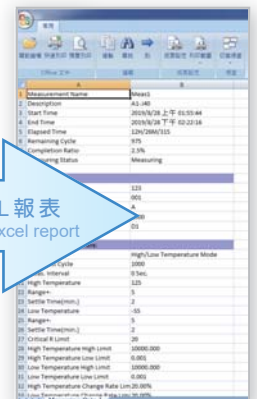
常用

Office 文件

| | A | B |
|---|---|---|
| 1 | Measurement Name | Meas1 |
| 2 | Description | A1-/40 |
| 3 | Start Time | 2019/8/28 上午 01:55:44 |
| 4 | End Time | 2019/8/28 下午 02:22:16 |
| 5 | Elapsed Time | 12h/28M/31S |
| 6 | Remaining Cycle | 975 |
| 7 | Completion Ratio | 2.5% |
| 8 | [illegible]uring Status | Measuring |
| | | 123 |
| | | 001 |
| | | A |
| | | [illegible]00 |
| | | 01 |
| | | High/Low Temperature Mode |
| | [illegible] Cycle | 1000 |
| | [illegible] Interval | 0 Sec. |
| 21 | High Temperature | 125 |
| 22 | Range+- | 5 |
| 23 | Settle Time(min.) | 2 |
| 24 | Low Temperature | -55 |
| 25 | Range+- | 5 |
| 26 | Settle Time(min.) | 2 |
| 27 | Critical R Limit | 20 |
| 28 | High Temperature High Limit | 10000.000 |
| 29 | High Temperature Low Limit | 0.001 |
| 30 | Low Temperature High Limit | 10000.000 |
| 31 | Low Temperature Low Limit | 0.001 |
| 32 | High Temperature Change Rate Lim | 20.00% |
| 33 | Low Temperature Change Rate Lim | 20.00% |

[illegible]L 報表
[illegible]xcel report